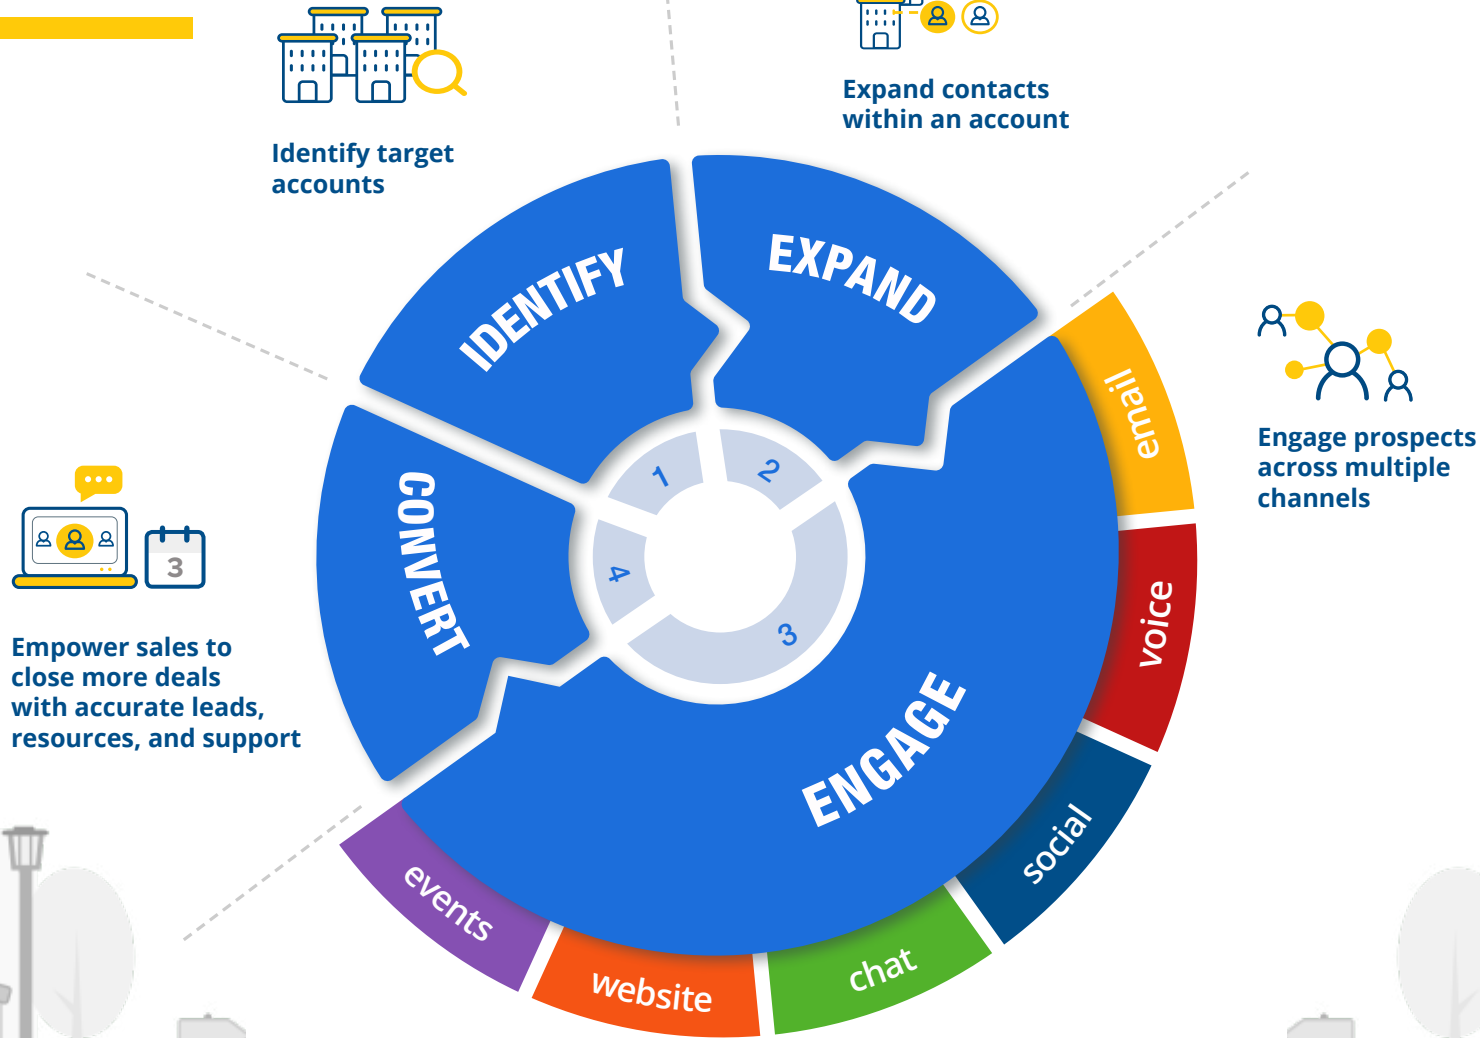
Identify target accounts

Expand contacts within an account

Engage prospects across multiple channels

Empower sales to close more deals with accurate leads, resources, and support

IDENTIFY

EXPAND

CONVERT

ENGAGE

1

2

3

4

email

voice

social

chat

website

events

3